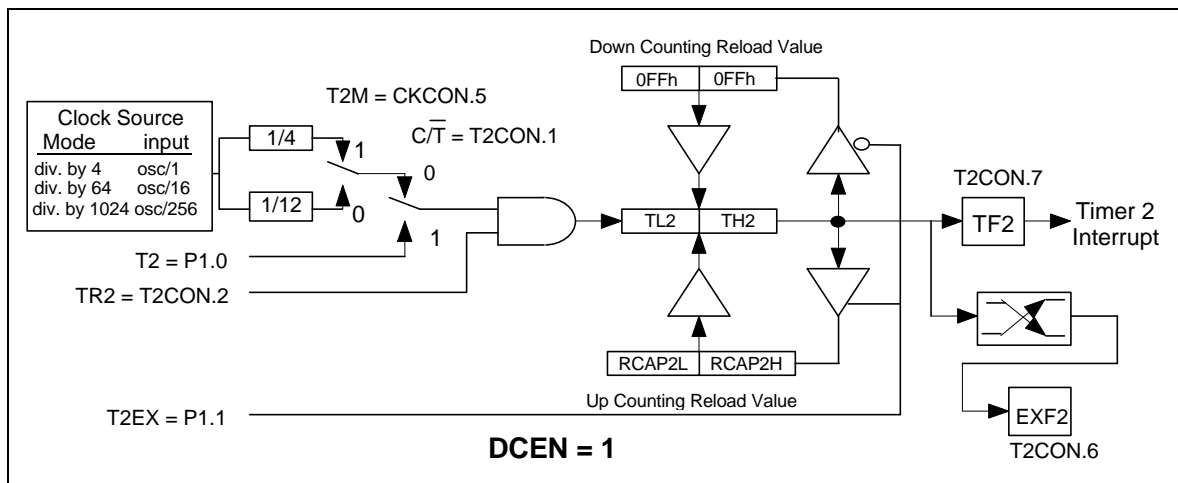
Down Counting Reload Value

0FFh | 0FFh

T2M = CKCON.5

$C/\overline{T}$ = T2CON.1

Clock Source
Mode input
div. by 4 osc/1
div. by 64 osc/16
div. by 1024 osc/256

1/4

1/12

1

0

0

1

TL2 | TH2

T2CON.7

TF2

Timer 2 Interrupt

T2 = P1.0

TR2 = T2CON.2

RCAP2L | RCAP2H

Up Counting Reload Value

T2EX = P1.1

EXF2

T2CON.6

DCEN = 1